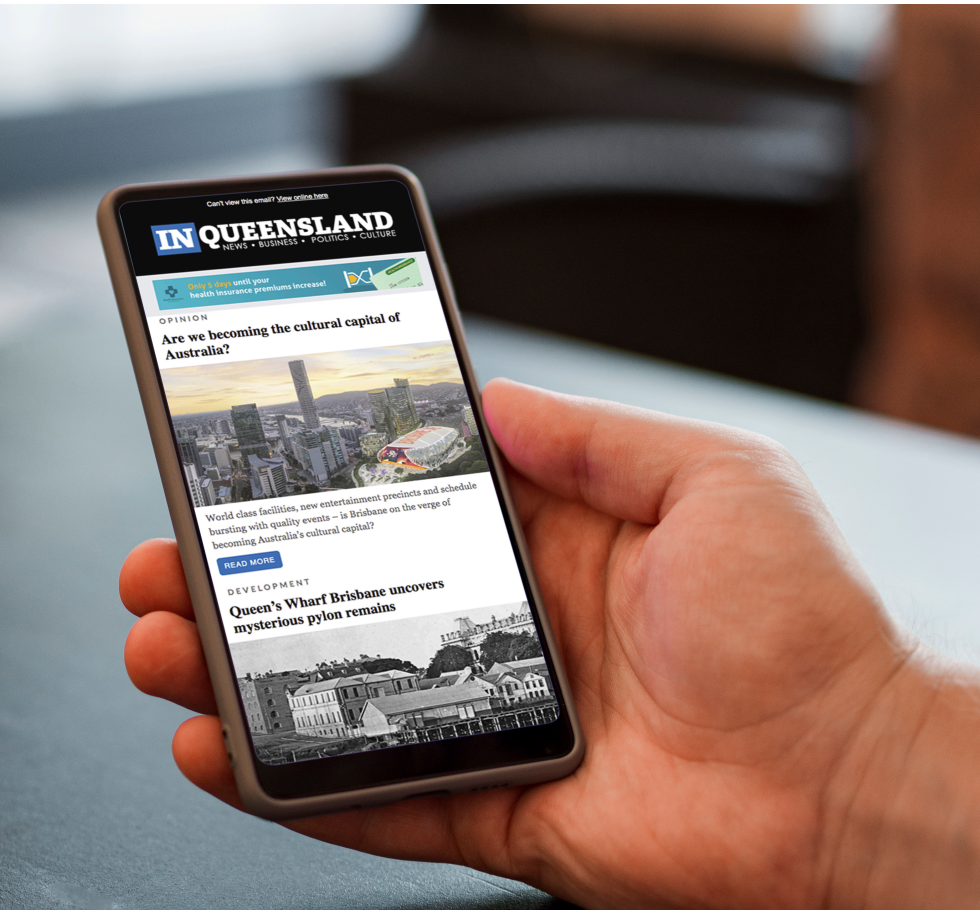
Can't view this email? View online here

IN QUEENSLAND
NEWS • BUSINESS • POLITICS • CULTURE

Only 5 days until your health insurance premiums increase!

OPINION

Are we becoming the cultural capital of Australia?

World class facilities, new entertainment precincts and schedule bursting with quality events – is Brisbane on the verge of becoming Australia's cultural capital?

READ MORE

DEVELOPMENT

Queen's Wharf Brisbane uncovers mysterious pylon remains